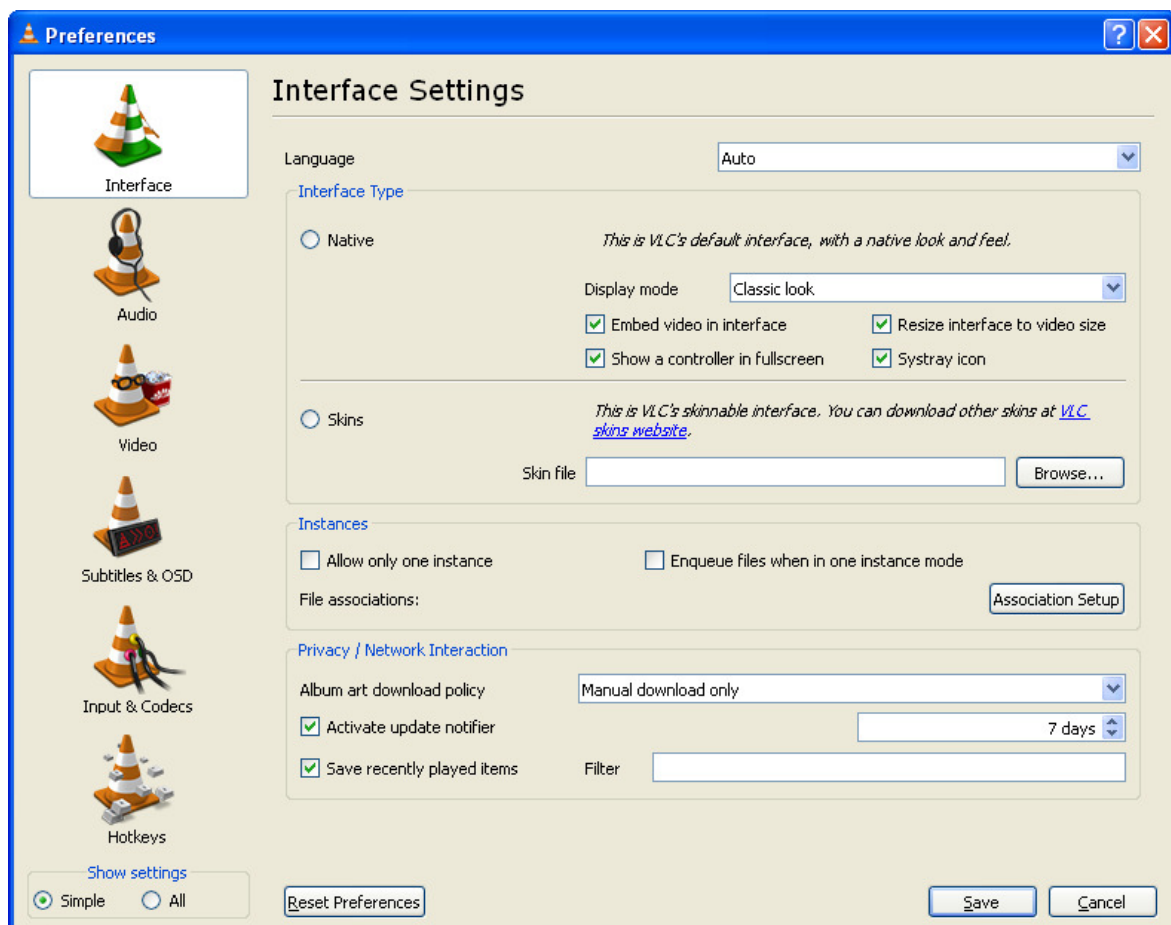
Preferences

Interface
Audio
Video
Subtitles & OSD
Input & Codecs
Hotkeys

Show settings
Simple All

Interface Settings

Language Auto

Interface Type

Native This is VLC's default interface, with a native look and feel.

Display mode Classic look

Embed video in interface
Resize interface to video size
Show a controller in fullscreen
Systray icon

Skins This is VLC's skinnable interface. You can download other skins at VLC skins website.

Skin file Browse...

Instances

Allow only one instance
Enqueue files when in one instance mode
File associations: Association Setup

Privacy / Network Interaction

Album art download policy Manual download only
Activate update notifier 7 days
Save recently played items Filter

Reset Preferences
Save
Cancel